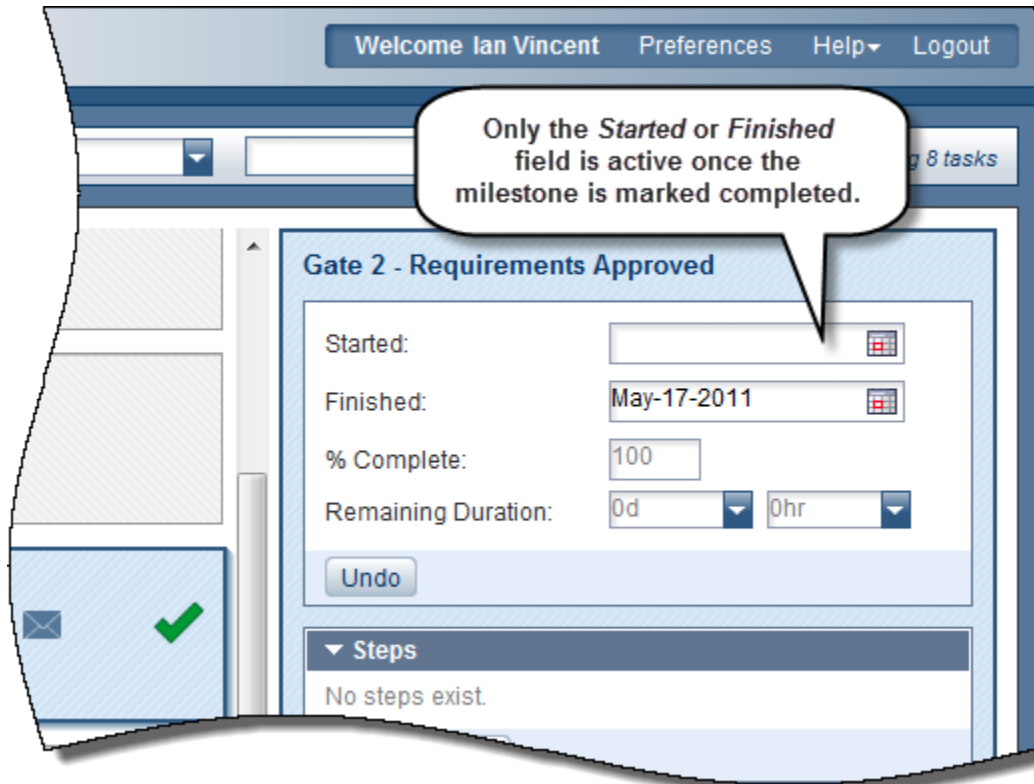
Welcome Ian Vincent Preferences Help▾ Logout

Only the *Started* or *Finished* field is active once the milestone is marked completed.

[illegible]g 8 tasks

Gate 2 - Requirements Approved

Started:

Finished: May-17-2011

% Complete: 100

Remaining Duration: 0d 0hr

Undo

▾ Steps

No steps exist.